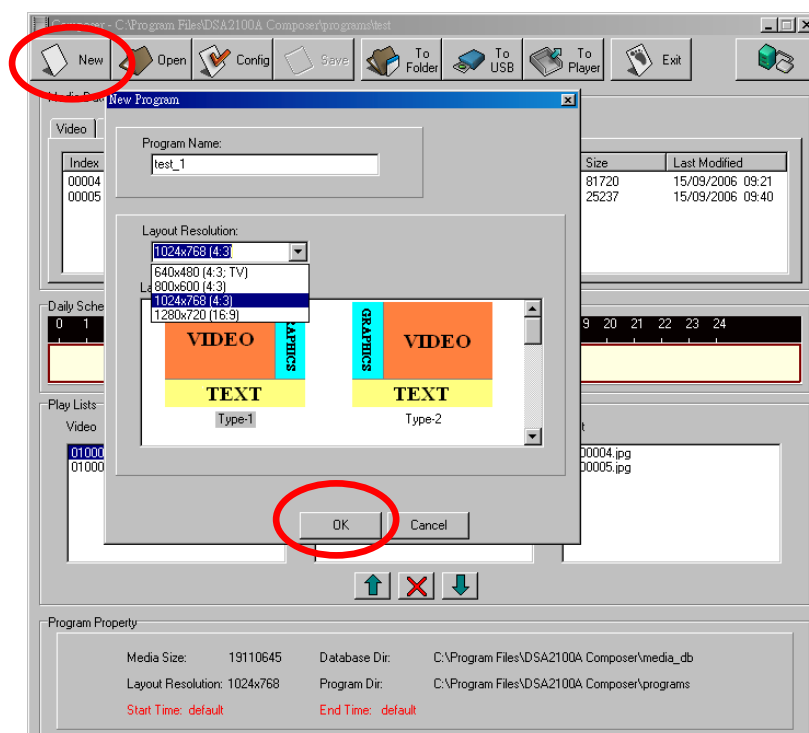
Composer - C:\Program Files\DSA2100A Composer\programs\test

New Open Config Save To Folder To USB To Player Exit

Media D

Video

Index
00004
00005

Size Last Modified
81720 15/09/2006 09:21
25237 15/09/2006 09:40

Daily Sche
0 1
9 20 21 22 23 24

Play Lists
Video
01000
01000

t
00004.jpg
00005.jpg

New Program

Program Name:
test_1

Layout Resolution:
1024x768 (4:3)
640x480 (4:3; TV)
800x600 (4:3)
1024x768 (4:3)
1280x720 (16:9)

La

VIDEO
GRAPHICS
TEXT
Type-1

GRAPHICS
VIDEO
TEXT
Type-2

OK Cancel

Program Property

Media Size: 19110645
Layout Resolution: 1024x768
Start Time: default
Database Dir: C:\Program Files\DSA2100A Composer\media_db
Program Dir: C:\Program Files\DSA2100A Composer\programs
End Time: default